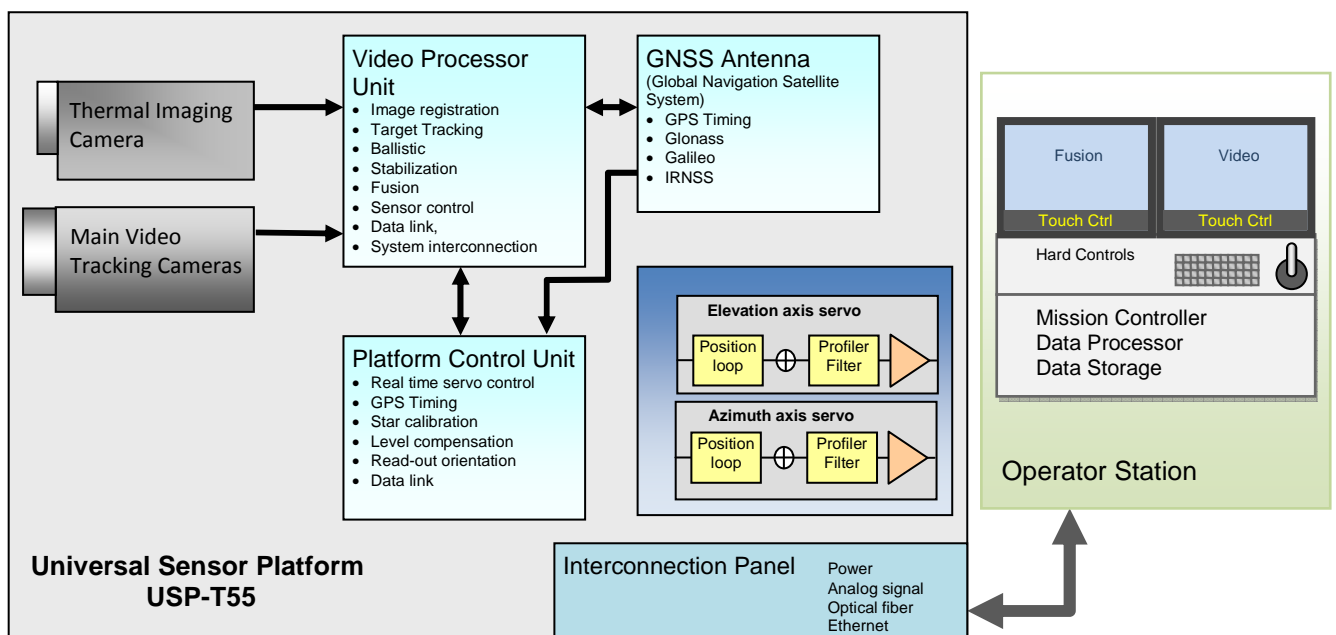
Thermal Imaging Camera

Main Video Tracking Cameras

Video Processor Unit
- Image registration
- Target Tracking
- Ballistic
- Stabilization
- Fusion
- Sensor control
- Data link,
- System interconnection

GNSS Antenna
(Global Navigation Satellite System)
- GPS Timing
- Glonass
- Galileo
- IRNSS

Platform Control Unit
- Real time servo control
- GPS Timing
- Star calibration
- Level compensation
- Read-out orientation
- Data link

Elevation axis servo
Position loop
Profiler Filter

Azimuth axis servo
Position loop
Profiler Filter

Universal Sensor Platform
USP-T55

Interconnection Panel
Power
Analog signal
Optical fiber
Ethernet

Fusion
Touch Ctrl
Video
Touch Ctrl
Hard Controls
Mission Controller
Data Processor
Data Storage

Operator Station